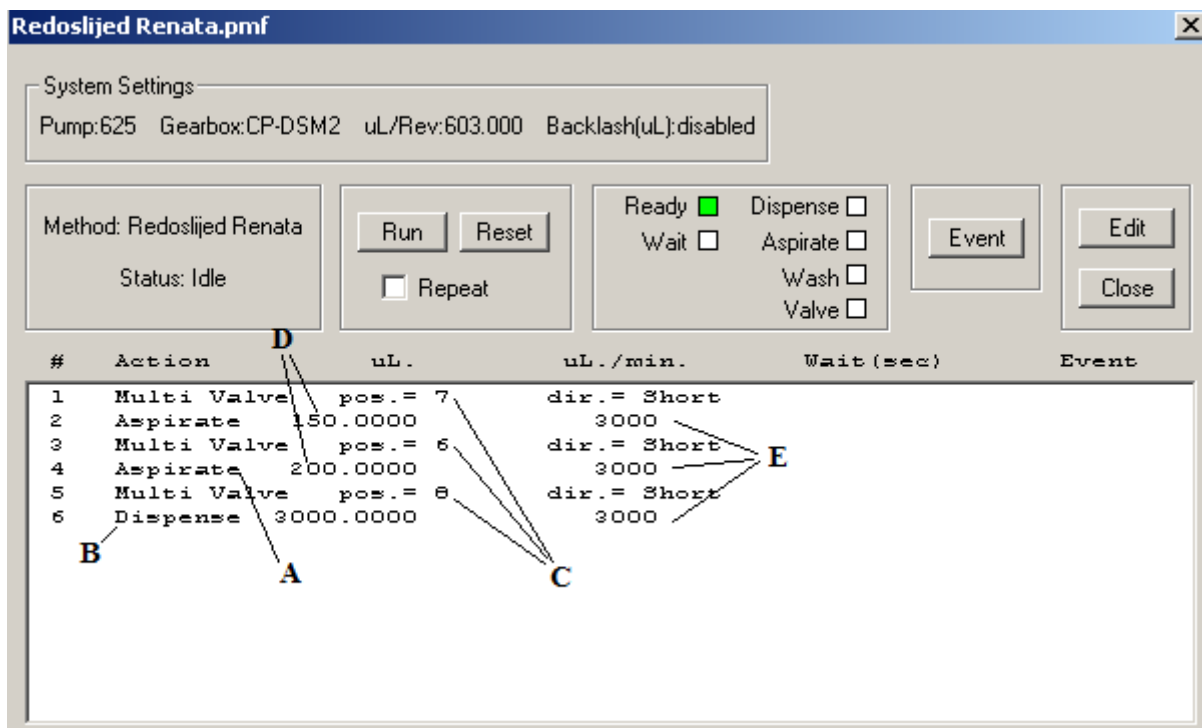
Redoslijed Renata.pmf

System Settings
Pump:625 Gearbox:CP-DSM2 uL/Rev:603.000 Backlash(uL):disabled

Method: Redoslijed Renata
Status: Idle

Run
Reset
Repeat

Ready
Wait
Dispense
Aspirate
Wash
Valve

Event

Edit
Close

| # | Action | uL. | uL./min. | Wait(sec) | Event |
|---|---|---|---|---|---|
| 1 | Multi Valve | pos.= 7 | dir.= Short | | |
| 2 | Aspirate | 150.0000 | 3000 | | |
| 3 | Multi Valve | pos.= 6 | dir.= Short | | |
| 4 | Aspirate | 200.0000 | 3000 | | |
| 5 | Multi Valve | pos.= 8 | dir.= Short | | |
| 6 | Dispense | 3000.0000 | 3000 | | |

D
E
B
A
C